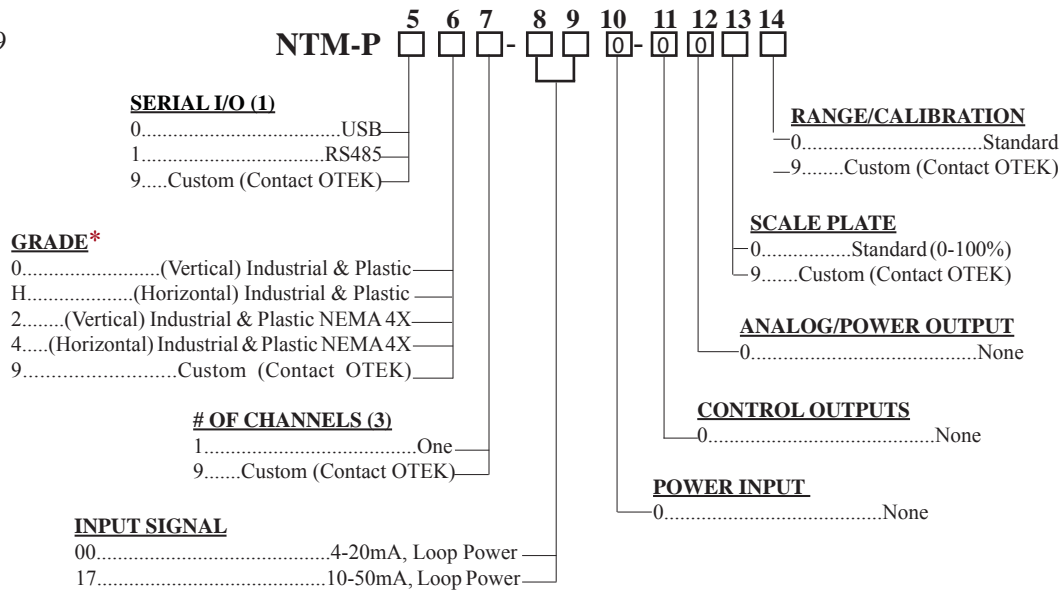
9

5 6 7 8 9 10 11 12 13 14

NTM-P □ □ □- □ □ 0- 0 0 □ □

SERIAL I/O (1)
0.......................................USB
1....................................RS485
9.....Custom (Contact OTEK)

GRADE*
0..........................(Vertical) Industrial & Plastic
H...................(Horizontal) Industrial & Plastic
2........(Vertical) Industrial & Plastic NEMA 4X
4.....(Horizontal) Industrial & Plastic NEMA 4X
9............................Custom (Contact OTEK)

# OF CHANNELS (3)
1.........................................One
9.......Custom (Contact OTEK)

INPUT SIGNAL
00.......................................4-20mA, Loop Power
17.......................................10-50mA, Loop Power

RANGE/CALIBRATION
0...................................Standard
9........Custom (Contact OTEK)

SCALE PLATE
0................Standard (0-100%)
9.......Custom (Contact OTEK)

ANALOG/POWER OUTPUT
0..........................................None

CONTROL OUTPUTS
0..........................................None

POWER INPUT
0..........................................None